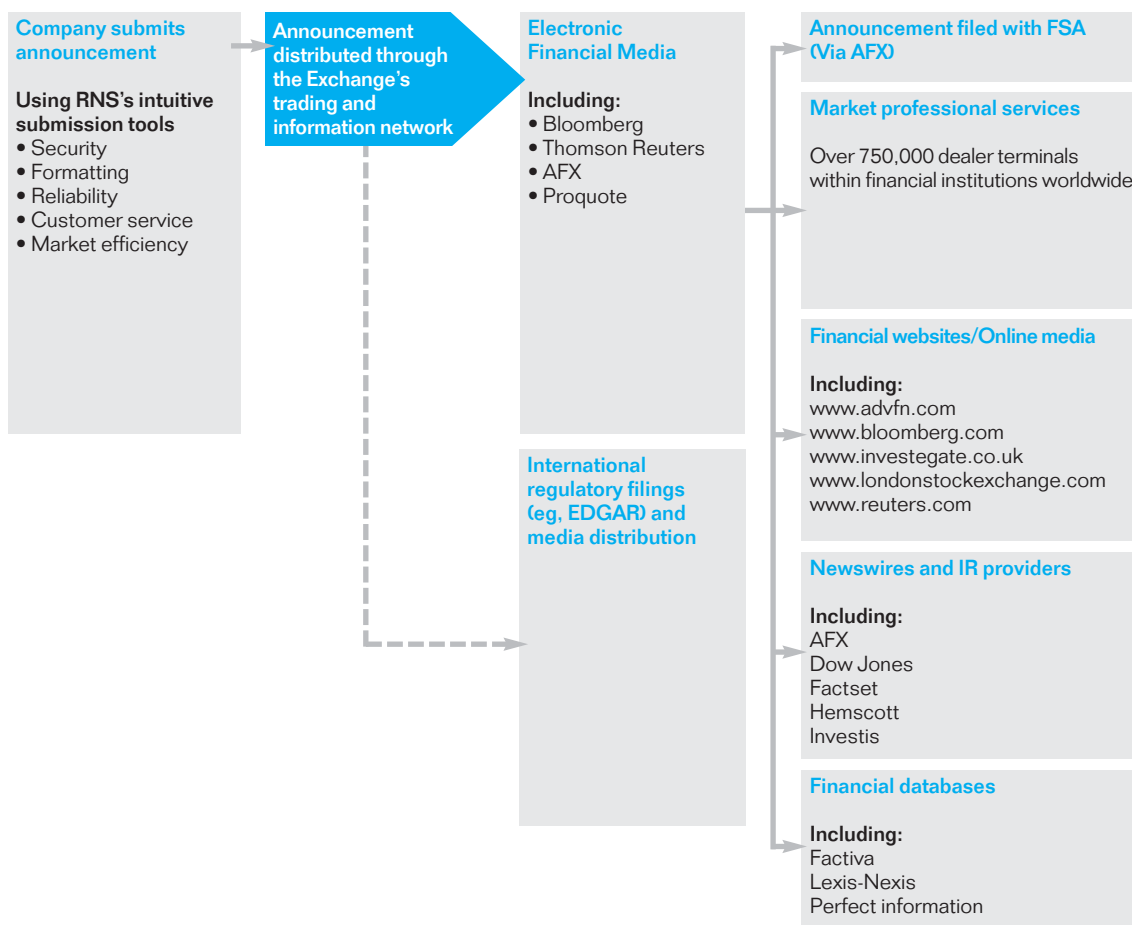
Company submits announcement

Using RNS's intuitive submission tools
• Security
• Formatting
• Reliability
• Customer service
• Market efficiency

Announcement distributed through the Exchange's trading and information network

Electronic Financial Media

Including:
• Bloomberg
• Thomson Reuters
• AFX
• Proquote

International regulatory filings (eg, EDGAR) and media distribution

Announcement filed with FSA (Via AFX)

Market professional services

Over 750,000 dealer terminals within financial institutions worldwide

Financial websites/Online media

Including:
www.advfn.com
www.bloomberg.com
www.investegate.co.uk
www.londonstockexchange.com
www.reuters.com

Newswires and IR providers

Including:
AFX
Dow Jones
Factset
Hemscott
Investis

Financial databases

Including:
Factiva
Lexis-Nexis
Perfect information